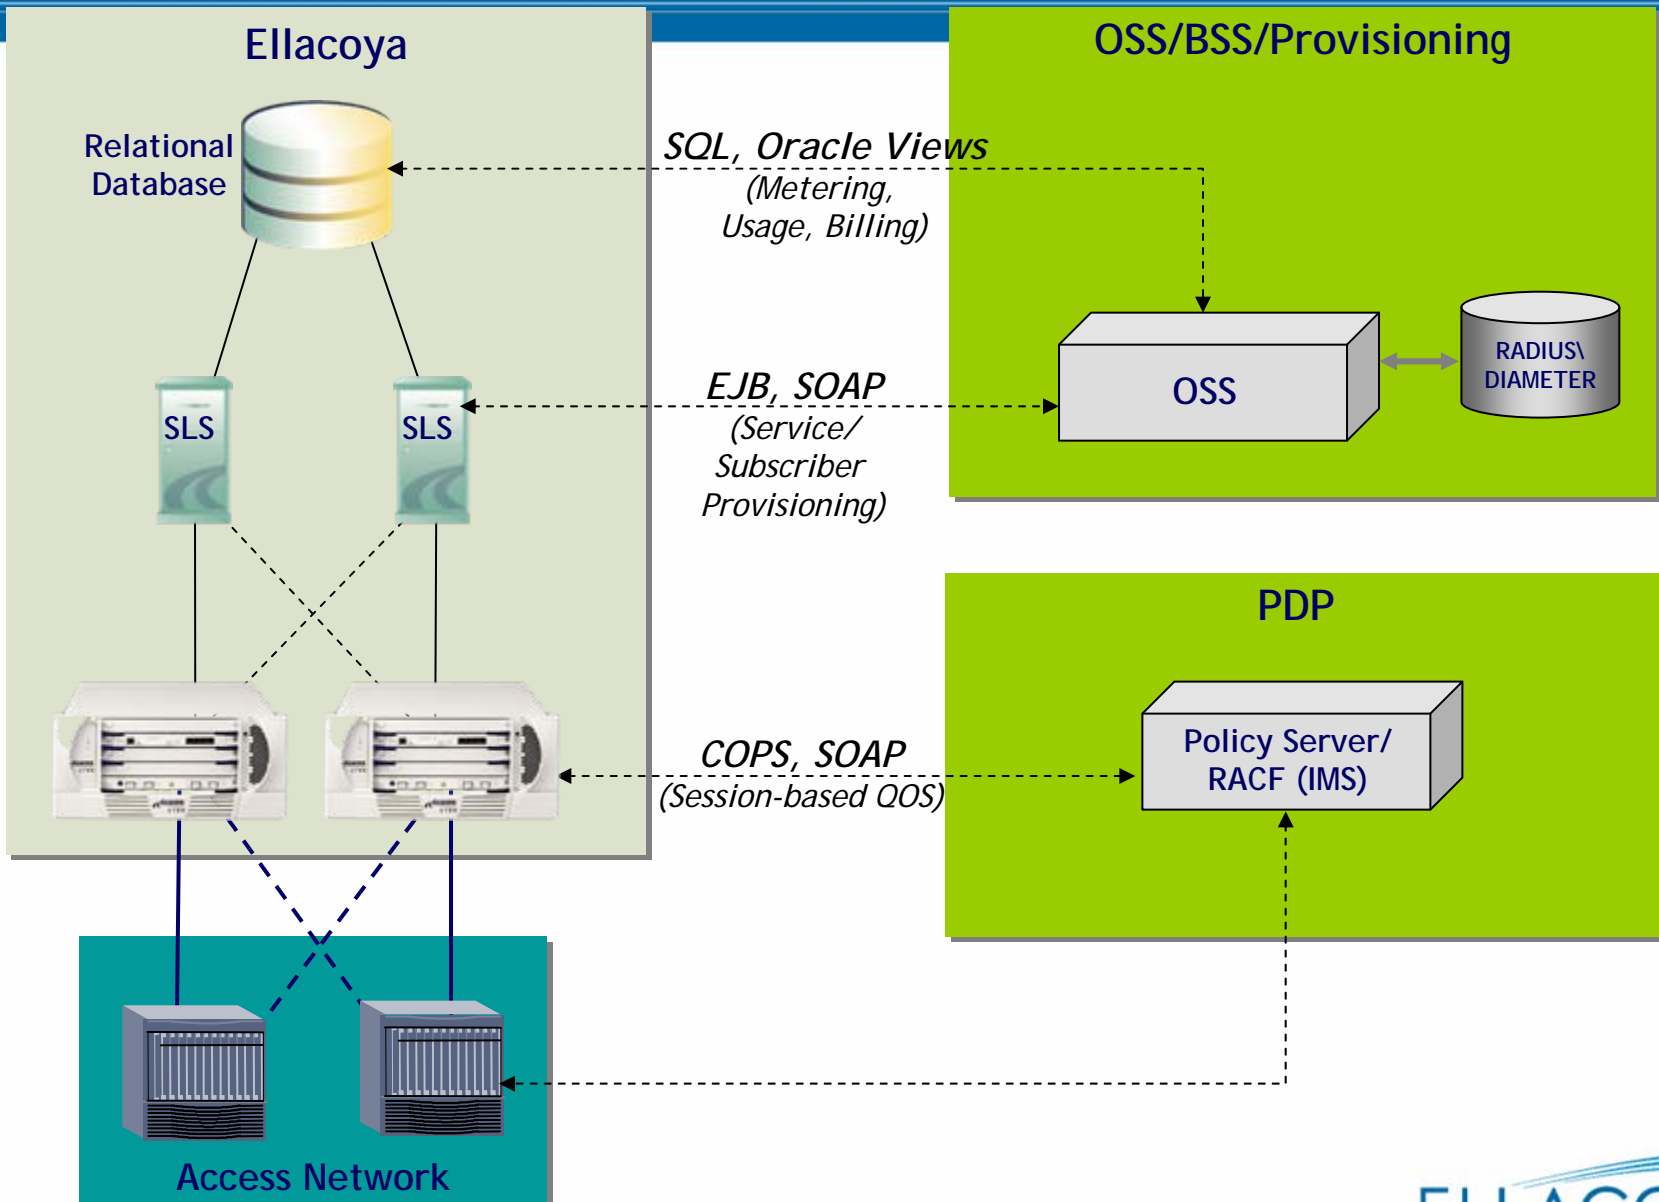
Ellacoya

OSS/BSS/Provisioning

Relational Database

SQL, Oracle Views
(Metering, Usage, Billing)

SLS

SLS

EJB, SOAP
(Service/ Subscriber Provisioning)

OSS

RADIUS\ DIAMETER

PDP

Policy Server/ RACF (IMS)

COPS, SOAP
(Session-based QOS)

Access Network

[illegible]